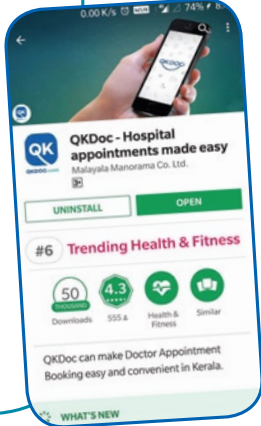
0.00 K/s 74%

QKDoc

QK
QKDOC.com

QKDoc - Hospital appointments made easy

Malayala Manorama Co. Ltd.

3+

UNINSTALL

OPEN

#6 Trending Health & Fitness

50 THOUSAND
Downloads

4.3
555 ±

Health & Fitness

Similar

QKDoc can make Doctor Appointment Booking easy and convenient in Kerala.

WHAT'S NEW